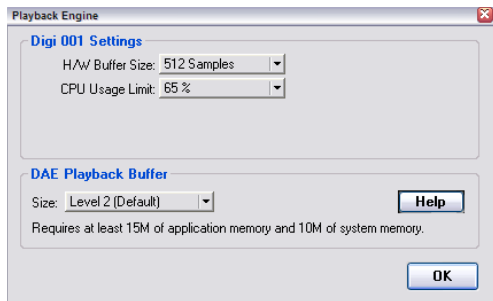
Playback Engine

Digi 001 Settings

H/W Buffer Size: 512 Samples

CPU Usage Limit: 65 %

DAE Playback Buffer

Size: Level 2 (Default)

Help

Requires at least 15M of application memory and 10M of system memory.

OK